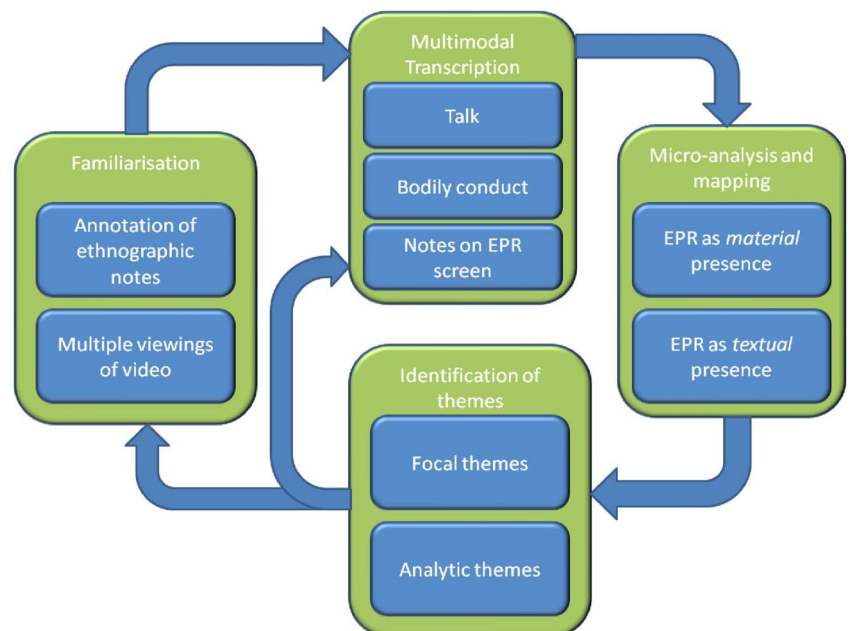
Multimodal Transcription

Talk

Bodily conduct

Notes on EPR screen

Familiarisation

Annotation of ethnographic notes

Multiple viewings of video

Micro-analysis and mapping

EPR as *material* presence

EPR as *textual* presence

Identification of themes

Focal themes

Analytic themes